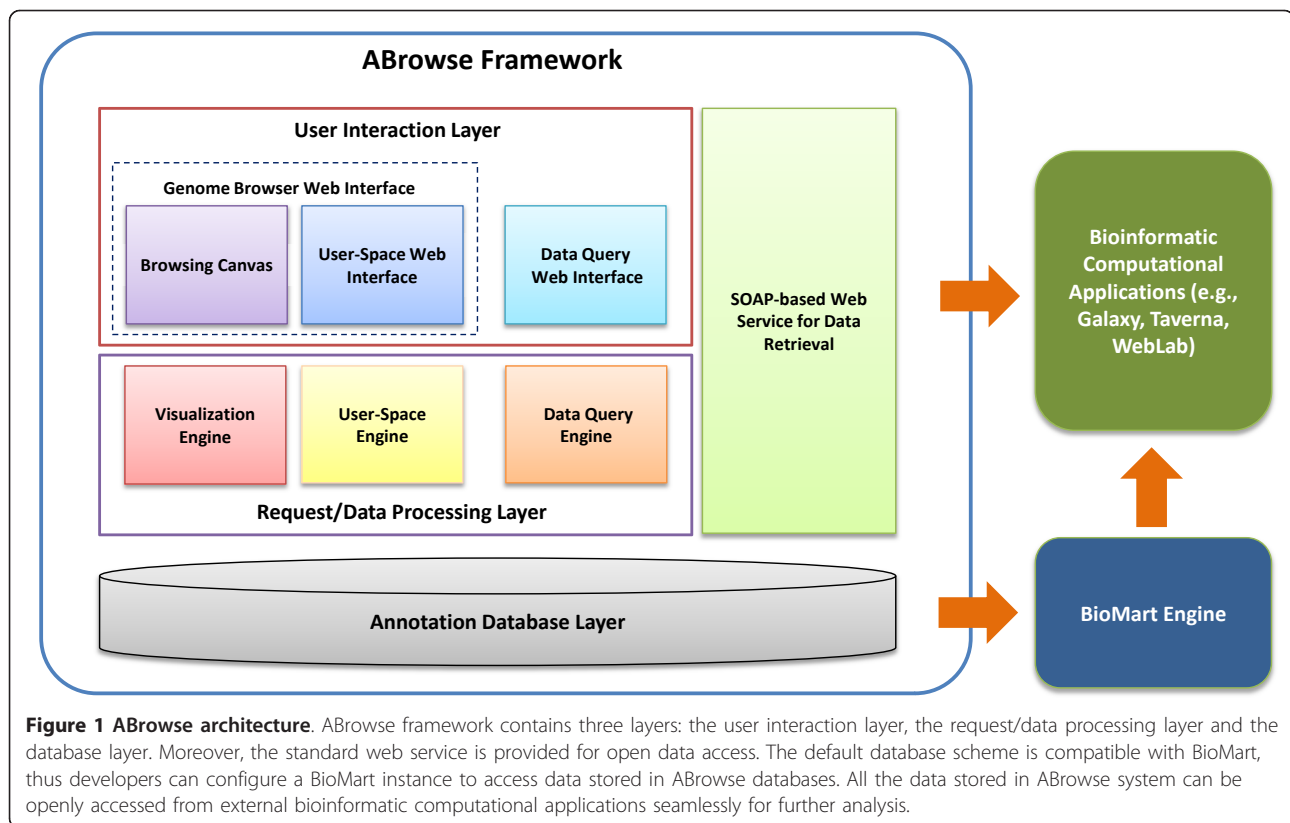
ABrowse Framework

User Interaction Layer

Genome Browser Web Interface

Browsing Canvas

User-Space Web Interface

Data Query Web Interface

SOAP-based Web Service for Data Retrieval

Bioinformatic Computational Applications (e.g., Galaxy, Taverna, WebLab)

Visualization Engine

User-Space Engine

Data Query Engine

Request/Data Processing Layer

Annotation Database Layer

BioMart Engine

**Figure 1 ABrowse architecture**. ABrowse framework contains three layers: the user interaction layer, the request/data processing layer and the database layer. Moreover, the standard web service is provided for open data access. The default database scheme is compatible with BioMart, thus developers can configure a BioMart instance to access data stored in ABrowse databases. All the data stored in ABrowse system can be openly accessed from external bioinformatic computational applications seamlessly for further analysis.